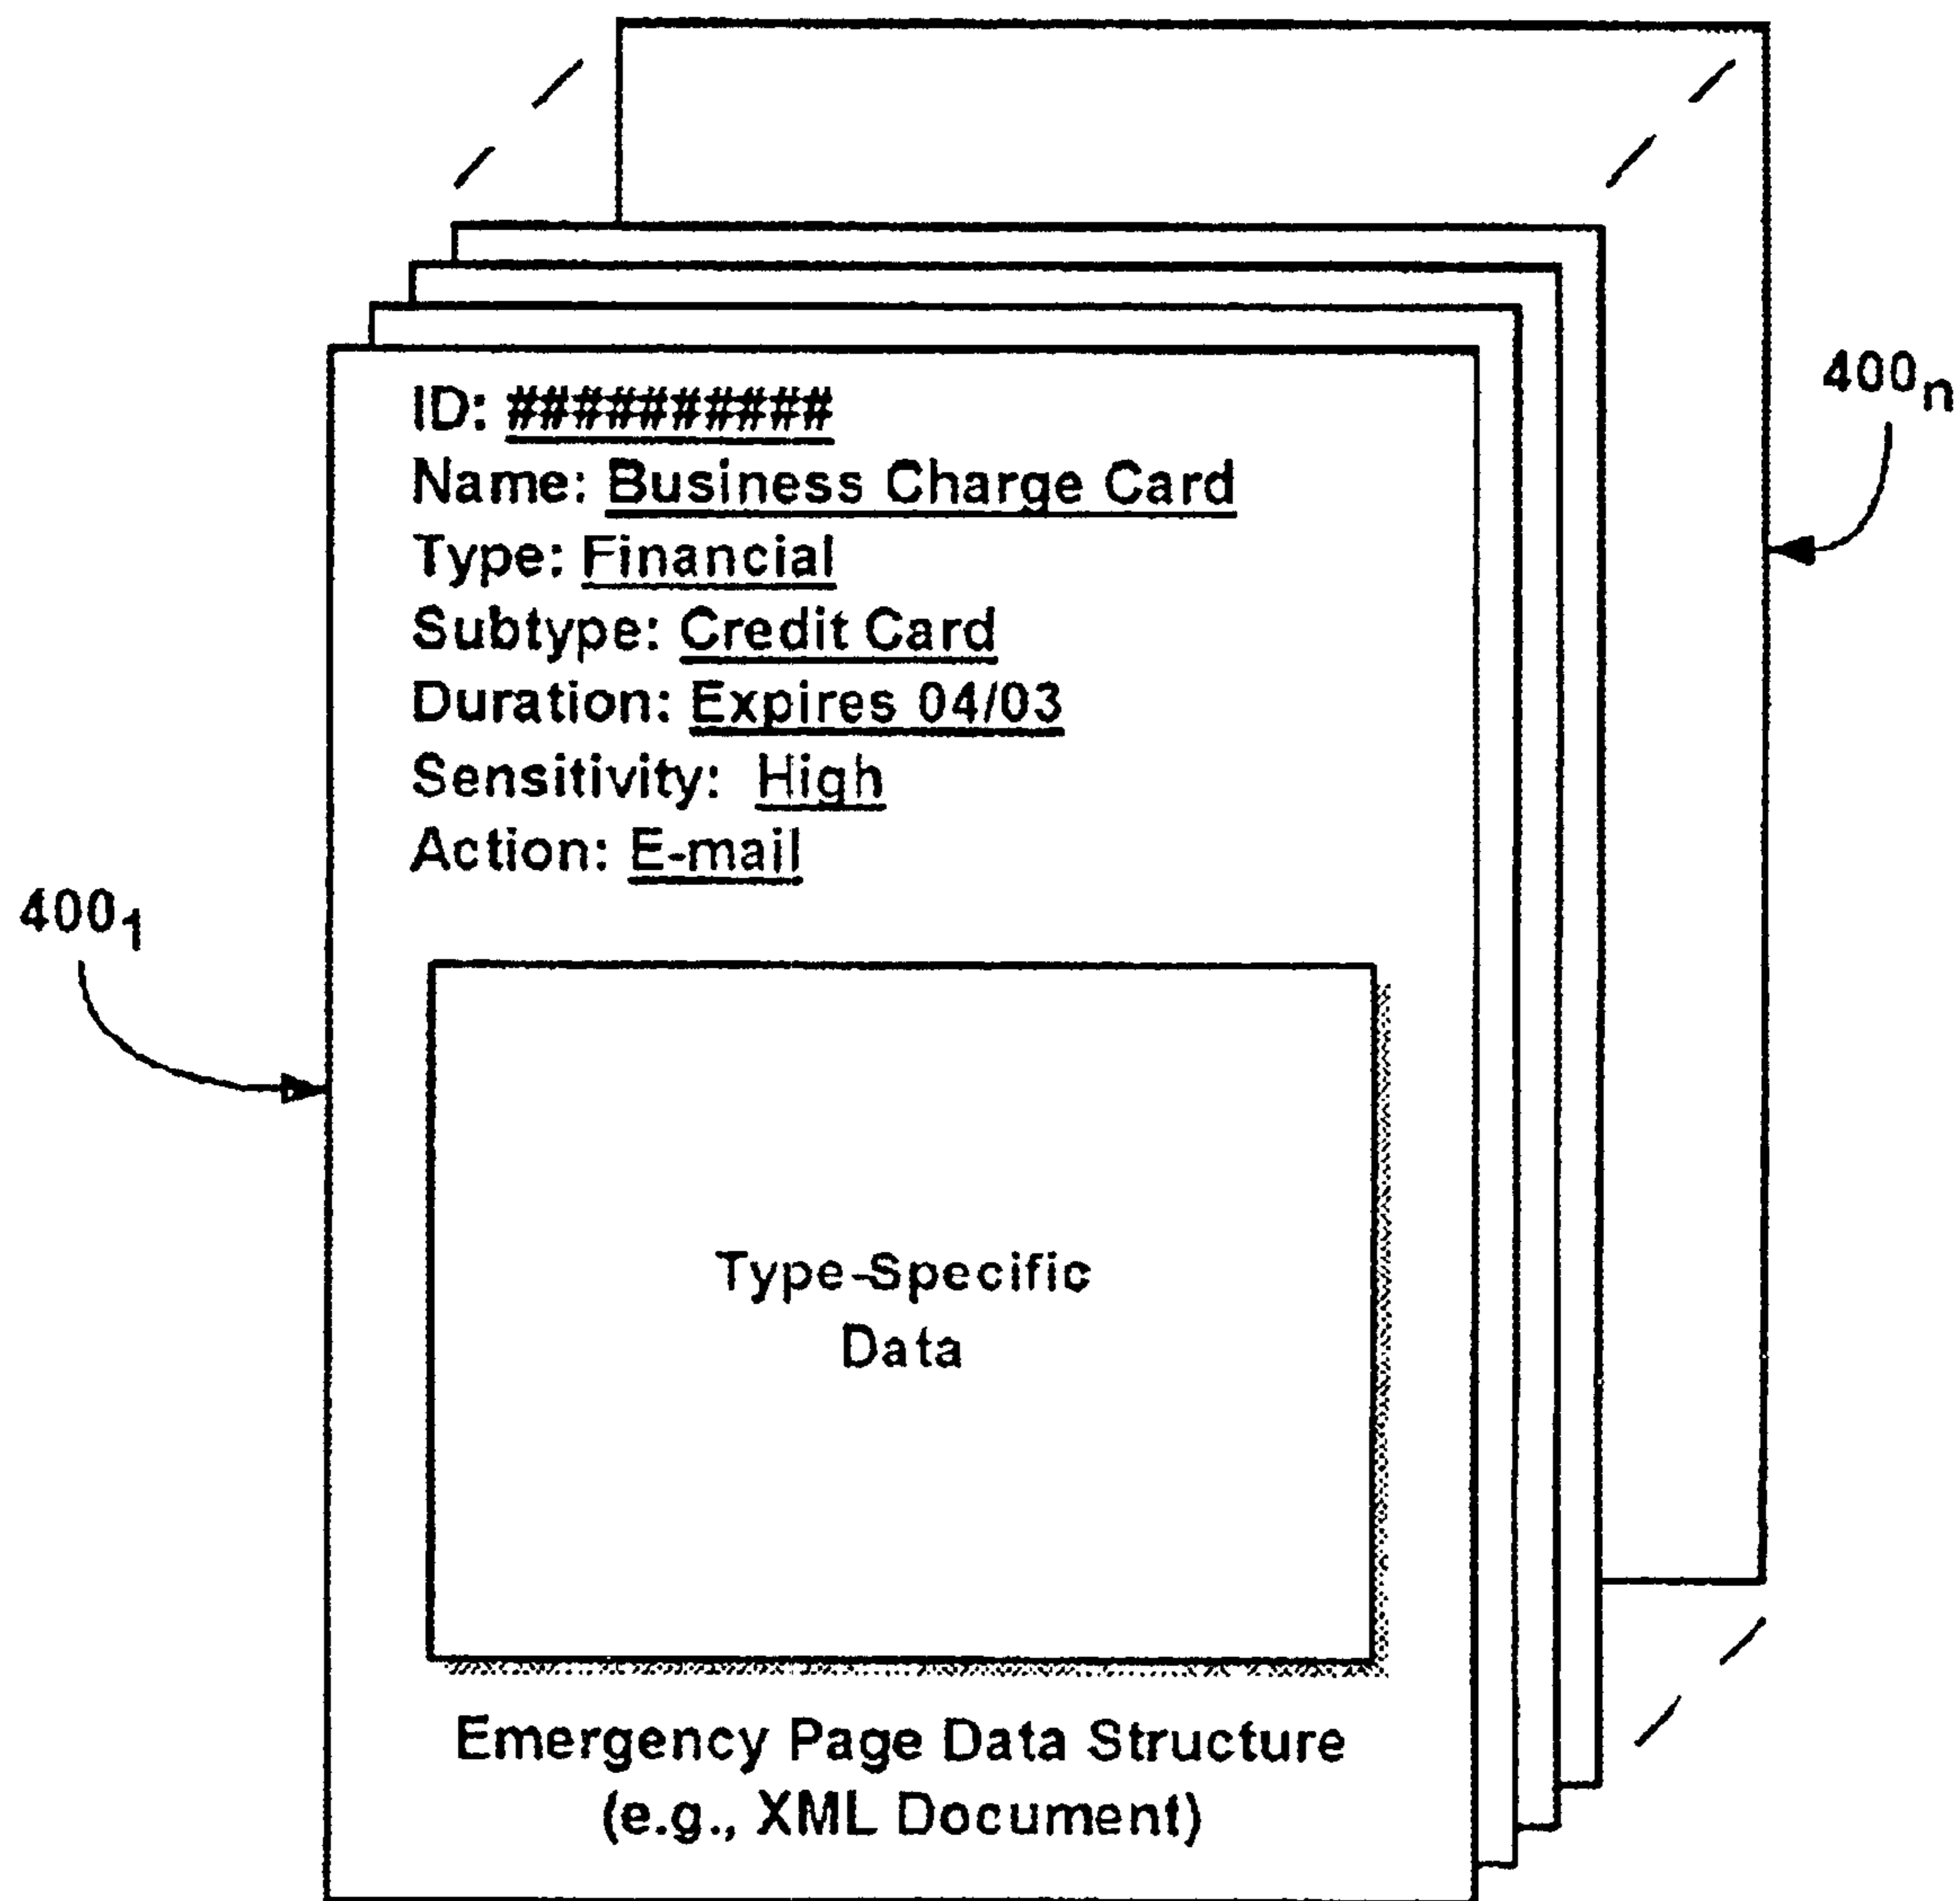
$400_n$

ID: ##########
Name: Business Charge Card
Type: Financial
Subtype: Credit Card
Duration: Expires 04/03
Sensitivity: High
Action: E-mail

$400_1$

Type-Specific Data

Emergency Page Data Structure (e.g., XML Document)